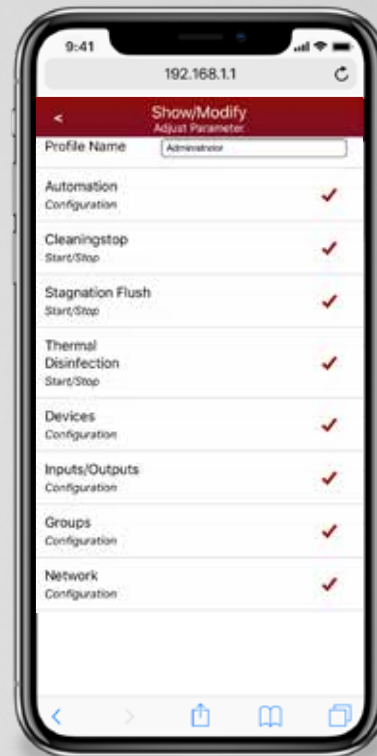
9:41
192.168.1.1

<
Show/Modify
Adjust Parameter

Profile Name Administrator

Automation
Configuration

Cleaningstop
Start/Stop

Stagnation Flush
Start/Stop

Thermal Disinfection
Start/Stop

Devices
Configuration

Inputs/Outputs
Configuration

Groups
Configuration

Network
Configuration